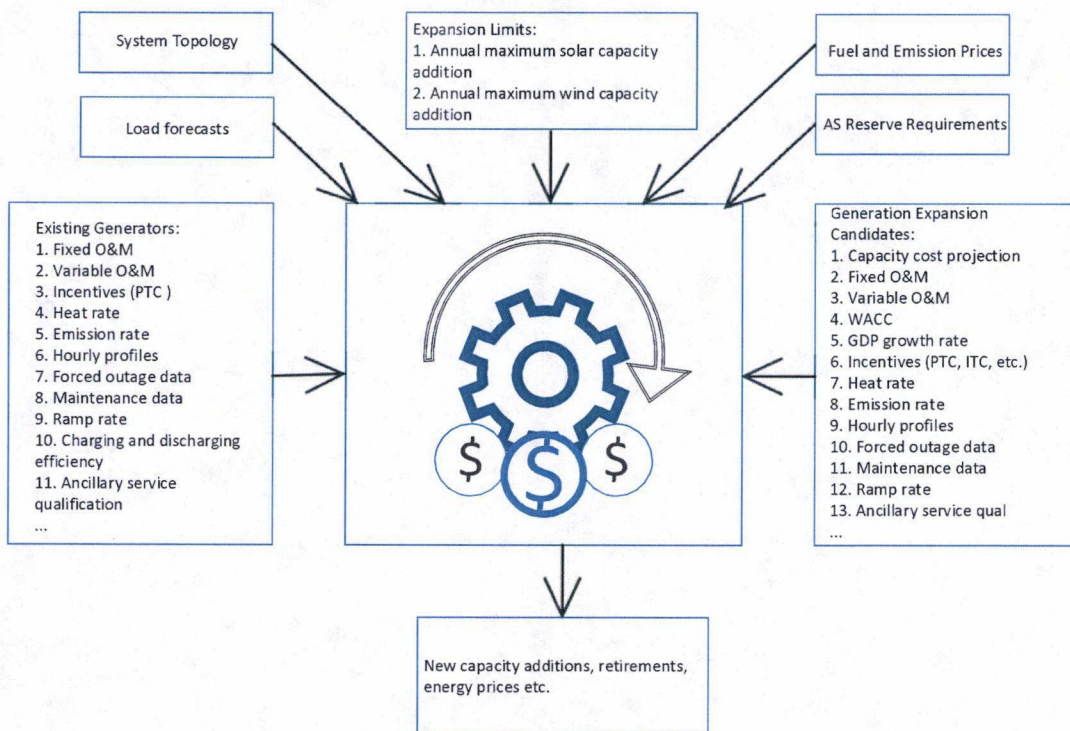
System Topology

Load forecasts

Expansion Limits:
1. Annual maximum solar capacity addition
2. Annual maximum wind capacity addition

Fuel and Emission Prices

AS Reserve Requirements

Existing Generators:
1. Fixed O&M
2. Variable O&M
3. Incentives (PTC )
4. Heat rate
5. Emission rate
6. Hourly profiles
7. Forced outage data
8. Maintenance data
9. Ramp rate
10. Charging and discharging efficiency
11. Ancillary service qualification
...

$ $ $

Generation Expansion Candidates:
1. Capacity cost projection
2. Fixed O&M
3. Variable O&M
4. WACC
5. GDP growth rate
6. Incentives (PTC, ITC, etc.)
7. Heat rate
8. Emission rate
9. Hourly profiles
10. Forced outage data
11. Maintenance data
12. Ramp rate
13. Ancillary service qual
...

New capacity additions, retirements, energy prices etc.